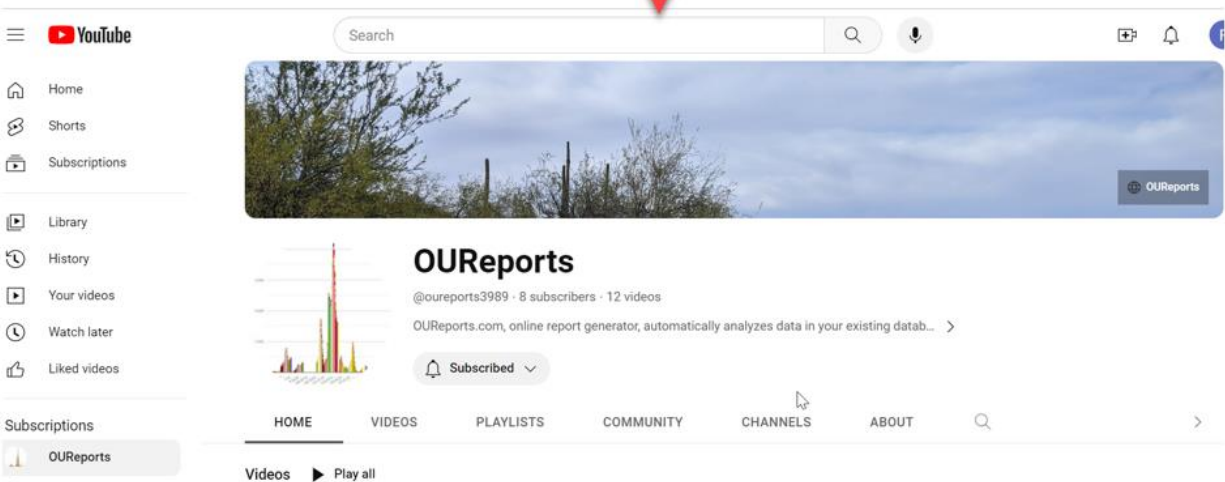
YouTube

Search

Home
Shorts
Subscriptions

Library
History
Your videos
Watch later
Liked videos

Subscriptions
OUReports

OUReports

OUReports
@oureports3989 · 8 subscribers · 12 videos
OUReports.com, online report generator, automatically analyzes data in your existing datab... >

Subscribed

HOME VIDEOS PLAYLISTS COMMUNITY CHANNELS ABOUT

Videos Play all